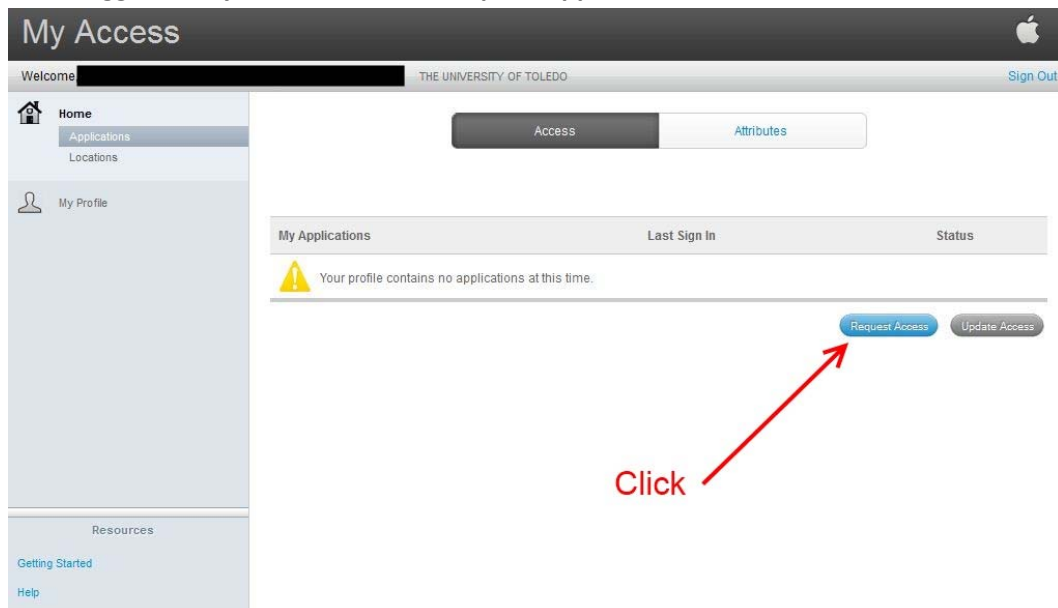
My Access

Welcome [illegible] THE UNIVERSITY OF TOLEDO Sign Out

Home
Applications
Locations

My Profile

Access Attributes

| My Applications | Last Sign In | Status |
|---|---|---|
| Your profile contains no applications at this time. | | |

Request Access Update Access

Click

Resources

Getting Started

Help